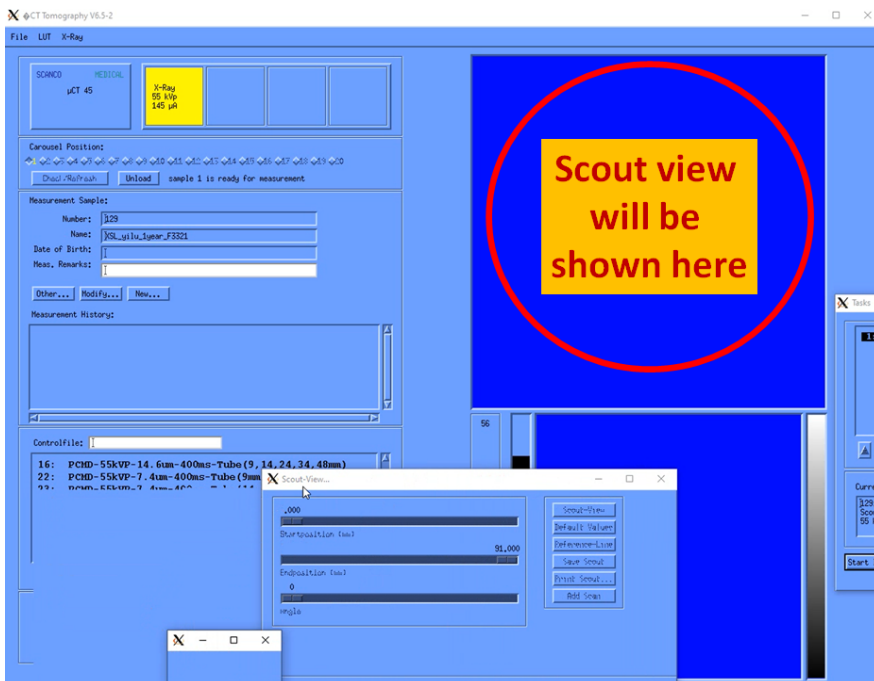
µCT Tomography V6.5-2

File LUT X-Ray

SCANCO MEDICAL
µCT 45

X-Ray
55 kVp
145 µA

Carousel Position:
1 2 3 4 5 6 7 8 9 10 11 12 13 14 15 16 17 18 19 20

Check/Refresh Unload sample 1 is ready for measurement

Measurement Sample:
Number: 129
Name: XSL_yilu_1year_F3321
Date of Birth:
Meas. Remarks:

Other... Modify... New...

Measurement History:

Controlfile:

16: PCMD-55kVP-14.6um-400ms-Tube(9,14,24,34,48mm)
22: PCMD-55kVP-7.4um-400ms-Tube(9mm
23: PCMD-55kVP-7.4um-4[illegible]

Scout view will be shown here

56

Tasks

Curr
129
Scou
55 k

Start

Scout-View...

.000
Startposition [mm]
91.000
Endposition [mm]
0
Angle

Scout-View
Default Values
Reference-Line
Save Scout
Print Scout...
Add Scan